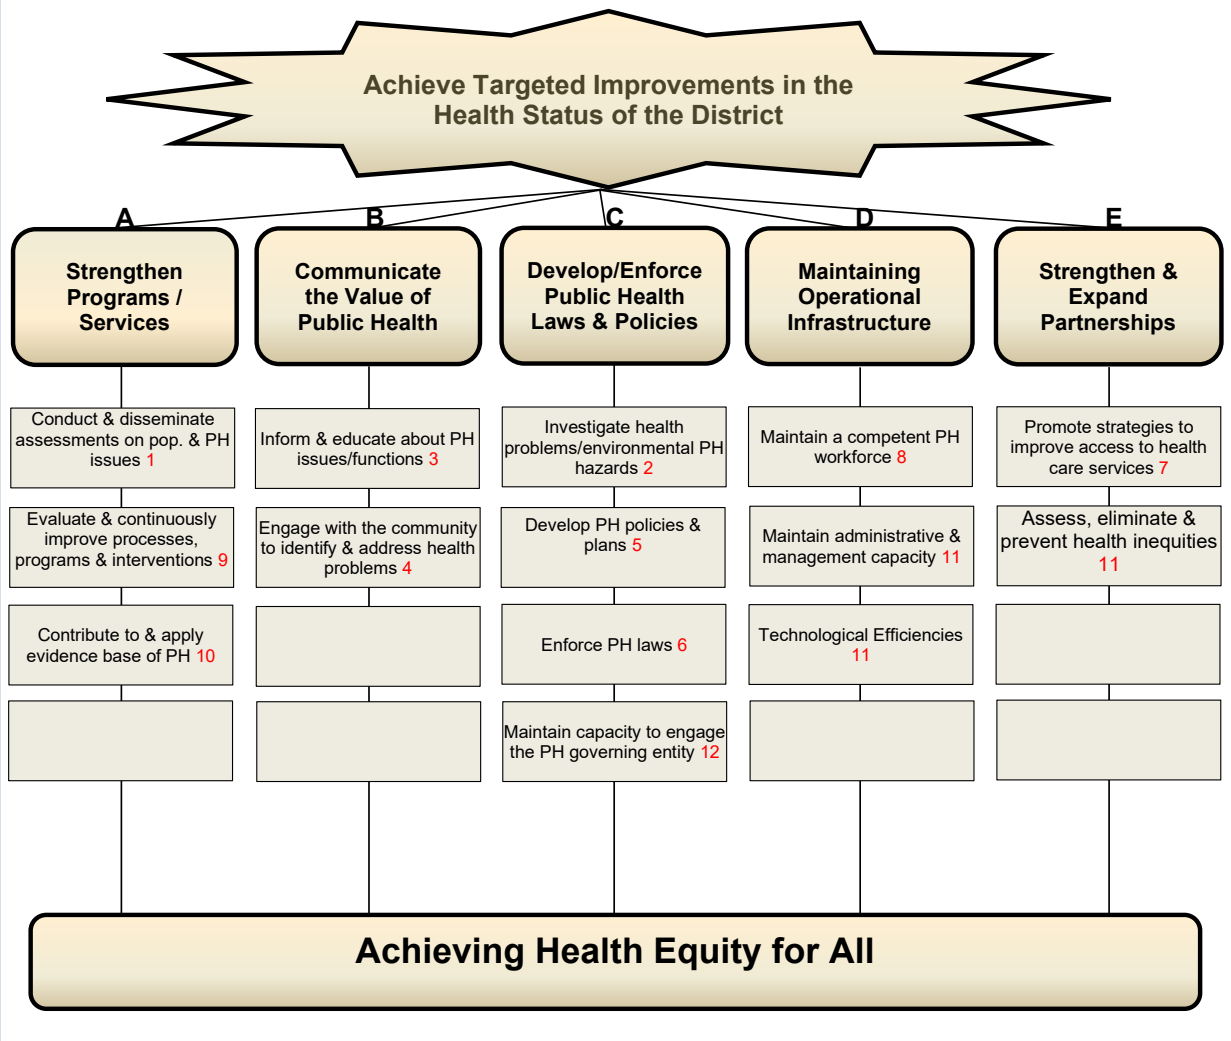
Achieve Targeted Improvements in the Health Status of the District

A
Strengthen Programs / Services

Conduct & disseminate assessments on pop. & PH issues 1

Evaluate & continuously improve processes, programs & interventions 9

Contribute to & apply evidence base of PH 10

B
Communicate the Value of Public Health

Inform & educate about PH issues/functions 3

Engage with the community to identify & address health problems 4

C
Develop/Enforce Public Health Laws & Policies

Investigate health problems/environmental PH hazards 2

Develop PH policies & plans 5

Enforce PH laws 6

Maintain capacity to engage the PH governing entity 12

D
Maintaining Operational Infrastructure

Maintain a competent PH workforce 8

Maintain administrative & management capacity 11

Technological Efficiencies 11

E
Strengthen & Expand Partnerships

Promote strategies to improve access to health care services 7

Assess, eliminate & prevent health inequities 11

Achieving Health Equity for All